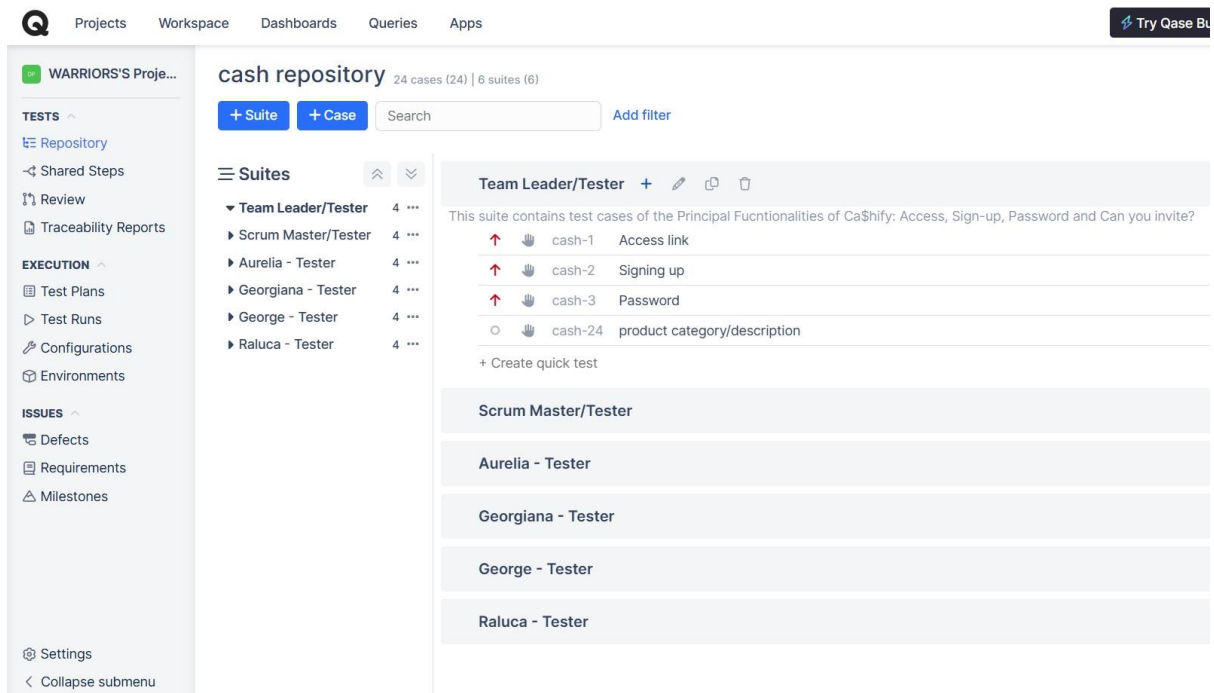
Projects Workspace Dashboards Queries Apps

Try Qase Bu

DF WARRIORS'S Proje...

TESTS
Repository
Shared Steps
Review
Traceability Reports

EXECUTION
Test Plans
Test Runs
Configurations
Environments

ISSUES
Defects
Requirements
Milestones

Settings
Collapse submenu

cash repository 24 cases (24) | 6 suites (6)

+ Suite + Case Search Add filter

Suites

Team Leader/Tester 4 ···
Scrum Master/Tester 4 ···
Aurelia - Tester 4 ···
Georgiana - Tester 4 ···
George - Tester 4 ···
Raluca - Tester 4 ···

Team Leader/Tester +

This suite contains test cases of the Principal Fucntionalities of Ca$hify: Access, Sign-up, Password and Can you invite?

cash-1 Access link
cash-2 Signing up
cash-3 Password
cash-24 product category/description

+ Create quick test

Scrum Master/Tester

Aurelia - Tester

Georgiana - Tester

George - Tester

Raluca - Tester